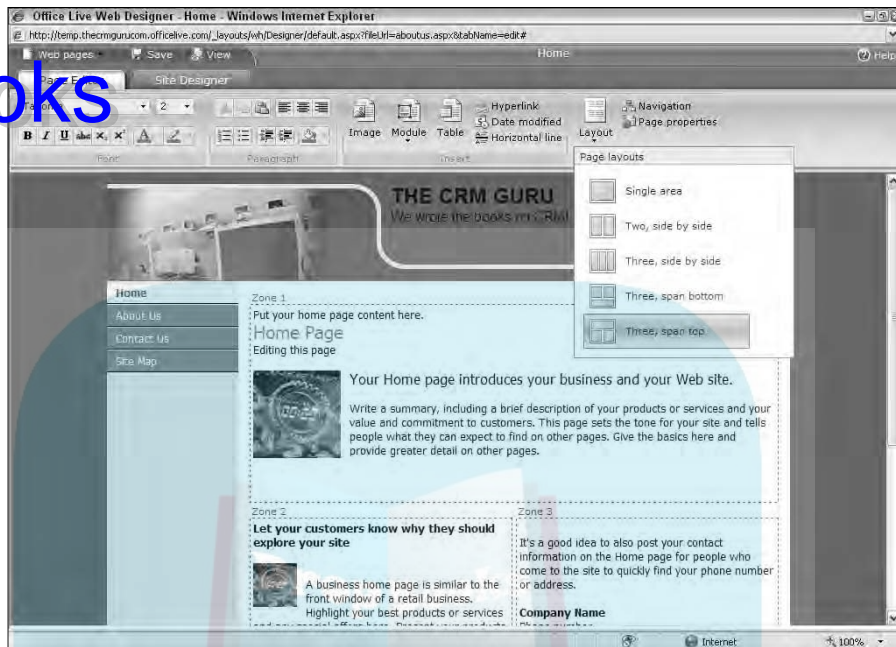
Office Live Web Designer - Home - Windows Internet Explorer

http://temp.thecrmgurucom.officelive.com/_layouts/wh/Designer/default.aspx?fileUrl=aboutus.aspx&tabName=edit#

Web pages Save View Home Help

oks

Page E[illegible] Site Designer

2

Image Module Table

Hyperlink
Date modified
Horizontal line

Layout

Navigation
Page properties

Font Paragraph Insert

Page layouts

Single area
Two, side by side
Three, side by side
Three, span bottom
Three, span top

THE CRM GURU
We wrote the books on CRM

Home
About Us
Contact Us
Site Map

Zone 1
Put your home page content here.
Home Page
Editing this page

Your Home page introduces your business and your Web site.

Write a summary, including a brief description of your products or services and your value and commitment to customers. This page sets the tone for your site and tells people what they can expect to find on other pages. Give the basics here and provide greater detail on other pages.

Zone 2
Let your customers know why they should explore your site

A business home page is similar to the front window of a retail business. Highlight your best products or services

Zone 3
It's a good idea to also post your contact information on the Home page for people who come to the site to quickly find your phone number or address.

Company Name

Internet 100%